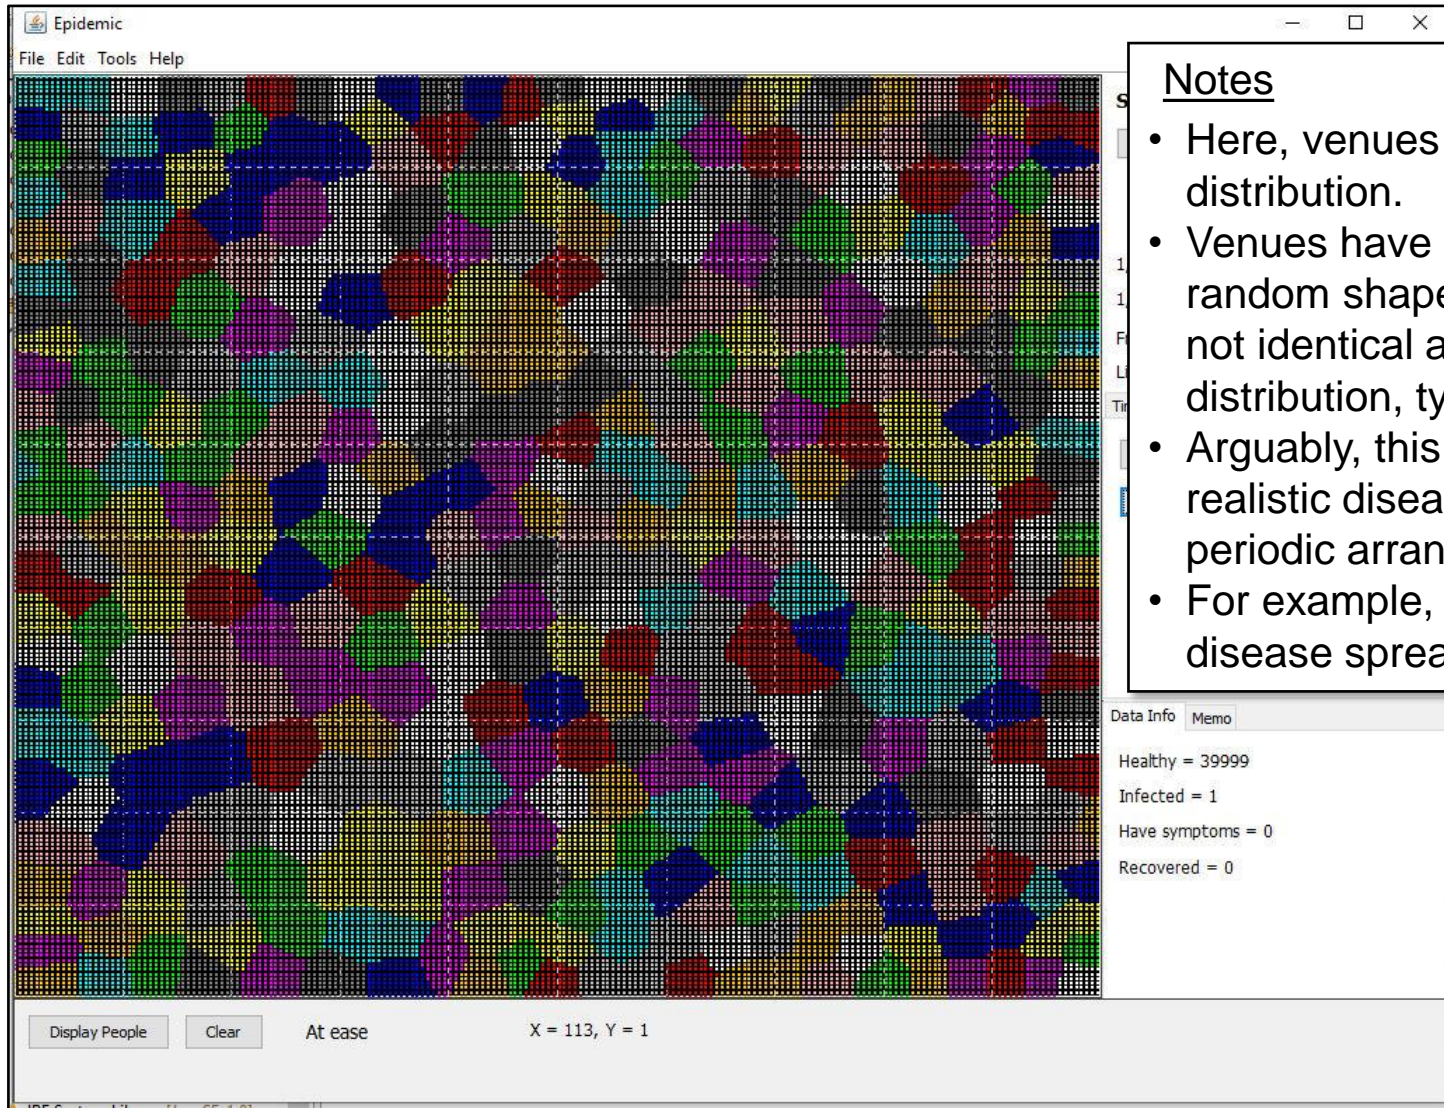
Epidemic

File Edit Tools Help

Notes

- Here, venues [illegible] distribution.
- Venues have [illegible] random shape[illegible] not identical a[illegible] distribution, ty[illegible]
- Arguably, this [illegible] realistic disea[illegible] periodic arran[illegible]
- For example, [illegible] disease sprea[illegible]

Data Info Memo

Healthy = 39999

Infected = 1

Have symptoms = 0

Recovered = 0

Display People Clear At ease X = 113, Y = 1